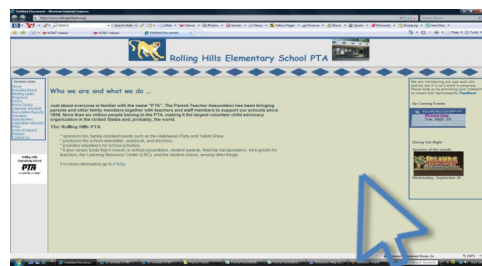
Rolling Hills Elementary School PTA

Who we are and what we do ...

Just about everyone is familiar with the name "PTA". The Parent Teacher Association has been bringing parents and other family members together with teachers and staff members to support our schools since 1896. More than six million people belong to the PTA, making it the largest volunteer child advocacy organization in the United States and, probably, the world.

The Rolling Hills PTA

* sponsors fun, family-oriented events such as the Halloween Party and Talent Show
* produces the school newsletter, yearbook, and directory
* provides volunteers for school activities
* it also raises funds that it invests in school improvements, student awards, field trip transportation, care grants for teachers, the Learning Resource Center (LRC), and the student library, among other things.

For more information go to FAQs.

Up Coming Events

Dining Out Night

Wednesday, September 24

PTA